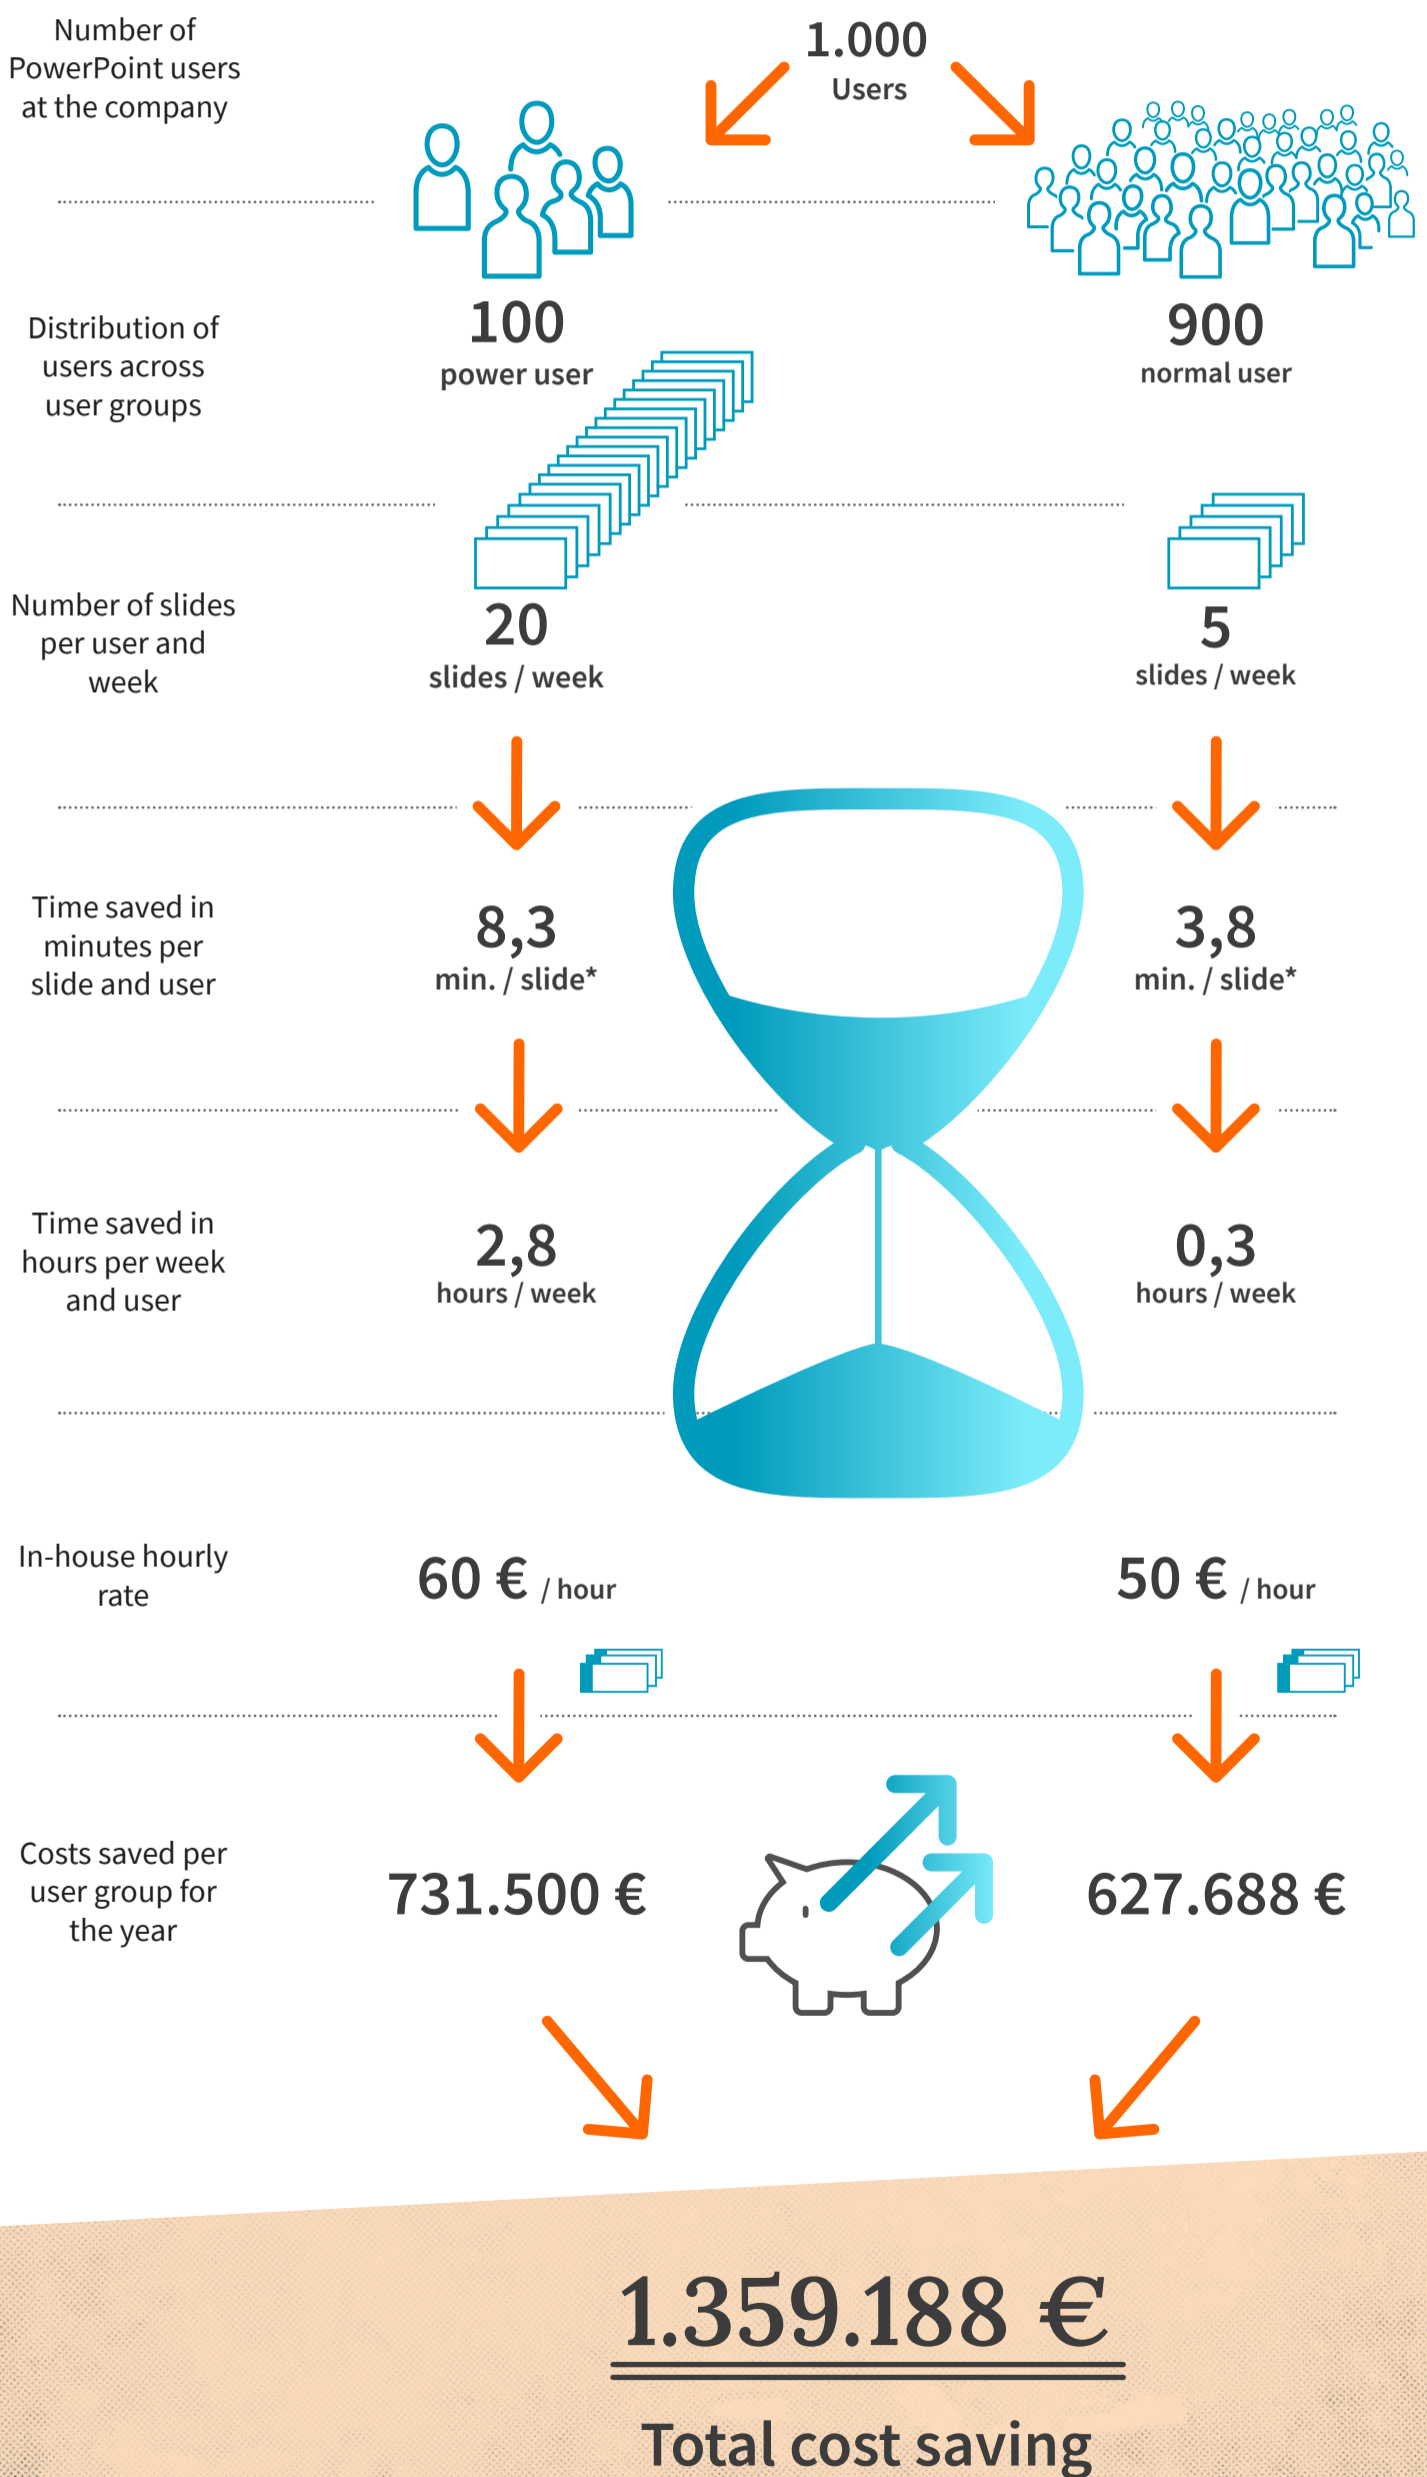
Number of PowerPoint users at the company

1.000
Users

100
power user

900
normal user

Distribution of users across user groups

Number of slides per user and week

20
slides / week

5
slides / week

Time saved in minutes per slide and user

8,3
min. / slide*

3,8
min. / slide*

Time saved in hours per week and user

2,8
hours / week

0,3
hours / week

In-house hourly rate

60 € / hour

50 € / hour

Costs saved per user group for the year

731.500 €

627.688 €

1.359.188 €

Total cost saving